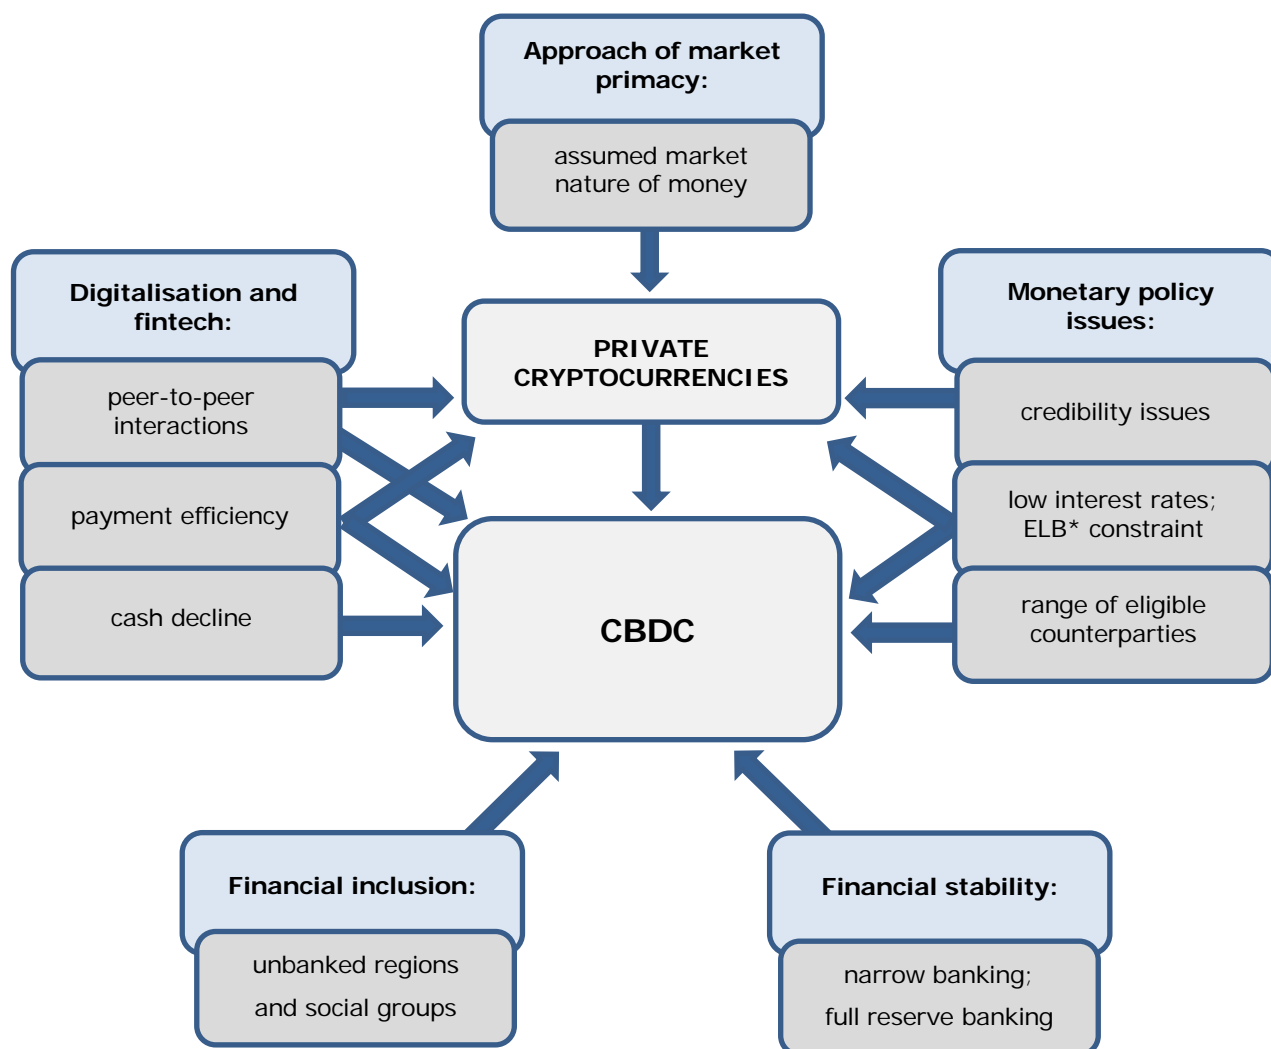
Approach of market primacy:

assumed market nature of money

Digitalisation and fintech:

peer-to-peer interactions

payment efficiency

cash decline

PRIVATE CRYPTOCURRENCIES

CBDC

Monetary policy issues:

credibility issues

low interest rates; ELB* constraint

range of eligible counterparties

Financial inclusion:

unbanked regions and social groups

Financial stability:

narrow banking; full reserve banking